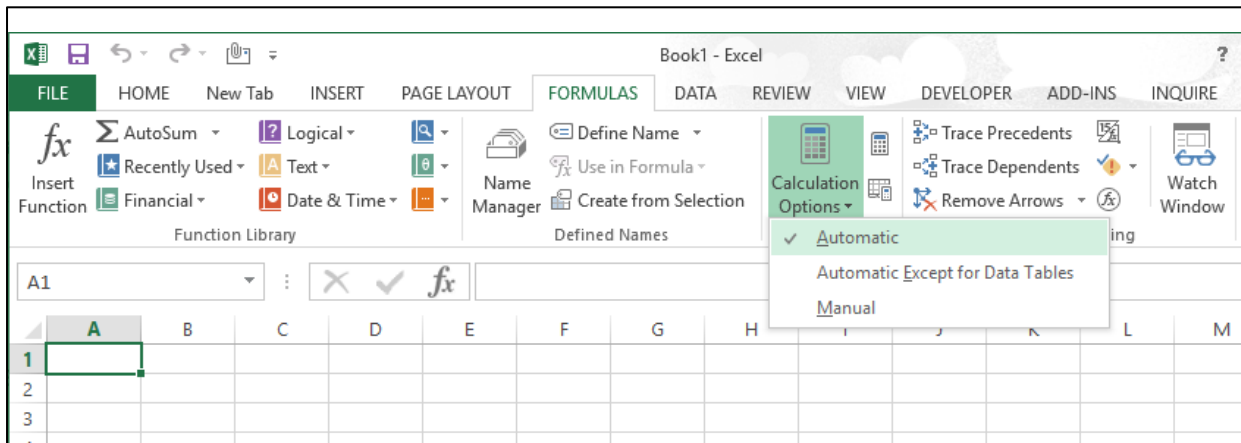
Book1 - Excel

?

FILE HOME New Tab INSERT PAGE LAYOUT FORMULAS DATA REVIEW VIEW DEVELOPER ADD-INS INQUIRE

$fx$
Insert Function

AutoSum
Recently Used
Financial

Logical
Text
Date & Time

Function Library

Name Manager

Define Name
Use in Formula
Create from Selection

Defined Names

Calculation Options

Trace Precedents
Trace Dependents
Remove Arrows

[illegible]ing

Watch Window

Automatic
Automatic Except for Data Tables
Manual

A1

$fx$

| | A | B | C | D | E | F | G | H | I | J | K | L | M |
|---|---|---|---|---|---|---|---|---|---|---|---|---|---|
| 1 | | | | | | | | | | | | | |
| 2 | | | | | | | | | | | | | |
| 3 | | | | | | | | | | | | | |